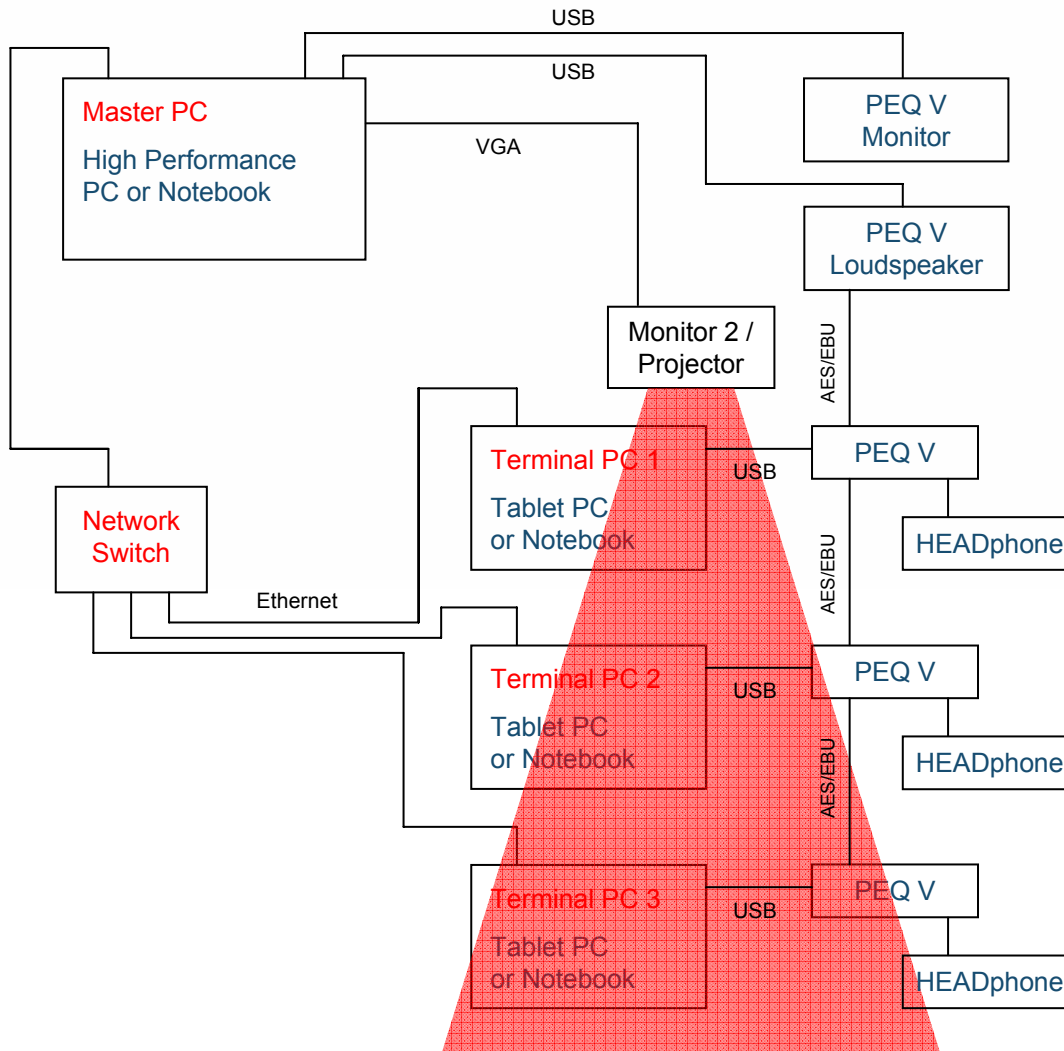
USB

USB

Master PC

High Performance PC or Notebook

VGA

PEQ V Monitor

PEQ V Loudspeaker

Monitor 2 / Projector

AES/EBU

Terminal PC 1

Tablet PC or Notebook

USB

PEQ V

HEADphone

Network Switch

Ethernet

AES/EBU

Terminal PC 2

Tablet PC or Notebook

USB

PEQ V

HEADphone

AES/EBU

Terminal PC 3

Tablet PC or Notebook

USB

PEQ V

HEADphone